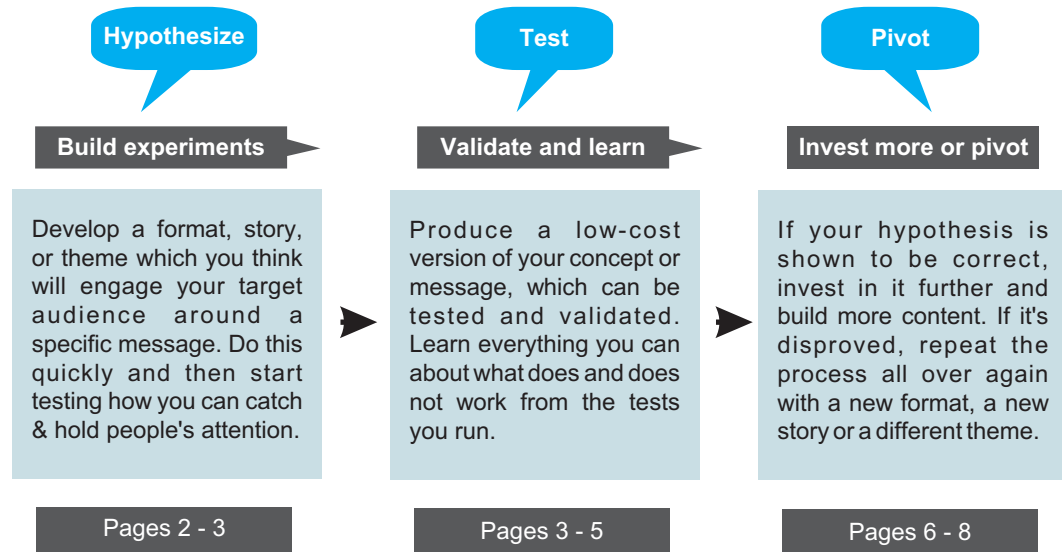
Hypothesize

Build experiments

Develop a format, story, or theme which you think will engage your target audience around a specific message. Do this quickly and then start testing how you can catch & hold people's attention.

Pages 2 - 3

Test

Validate and learn

Produce a low-cost version of your concept or message, which can be tested and validated. Learn everything you can about what does and does not work from the tests you run.

Pages 3 - 5

Pivot

Invest more or pivot

If your hypothesis is shown to be correct, invest in it further and build more content. If it's disproved, repeat the process all over again with a new format, a new story or a different theme.

Pages 6 - 8